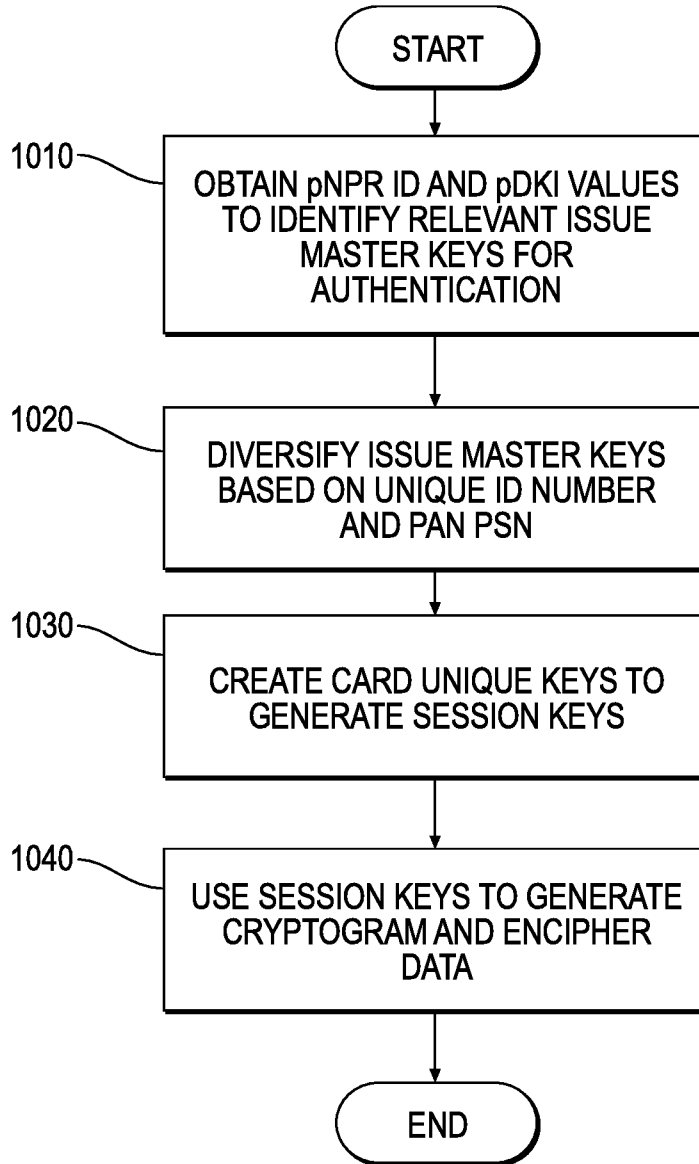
START

1010

OBTAIN pNPR ID AND pDKI VALUES TO IDENTIFY RELEVANT ISSUE MASTER KEYS FOR AUTHENTICATION

1020

DIVERSIFY ISSUE MASTER KEYS BASED ON UNIQUE ID NUMBER AND PAN PSN

1030

CREATE CARD UNIQUE KEYS TO GENERATE SESSION KEYS

1040

USE SESSION KEYS TO GENERATE CRYPTOGRAM AND ENCIPHER DATA

END